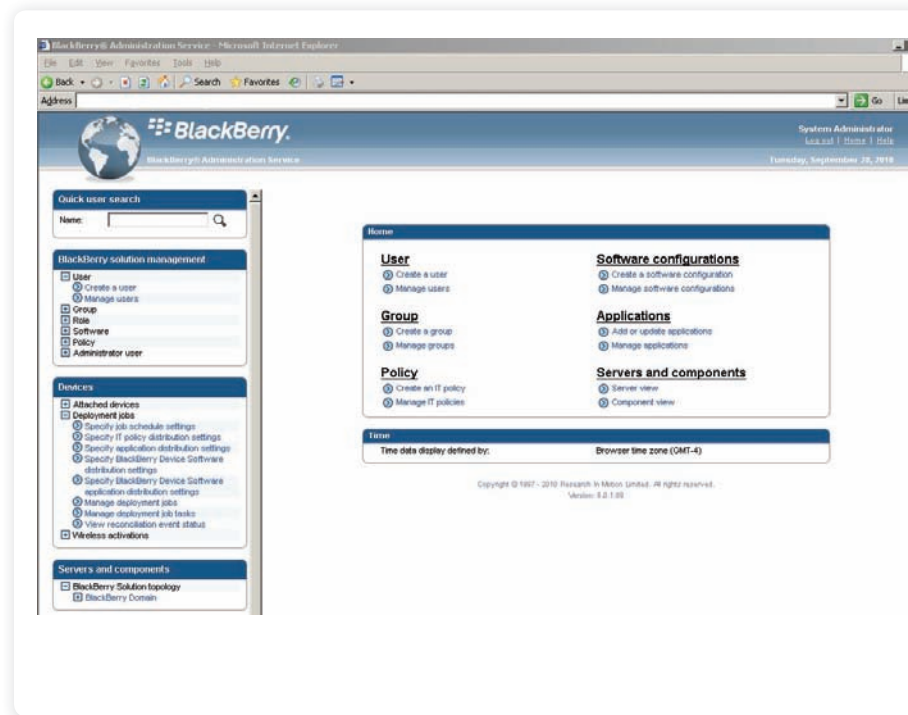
BlackBerry® Administration Service - Microsoft Internet Explorer

File Edit View Favorites Tools Help

Back Search Favorites

Address Go Lin

BlackBerry.

BlackBerry® Administration Service

System Administrator
Log out | Home | Help

Tuesday, September 28, 2010

Quick user search

Name:

BlackBerry solution management

User
Create a user
Manage users
Group
Role
Software
Policy
Administrator user

Devices

Attached devices
Deployment jobs
Specify job schedule settings
Specify IT policy distribution settings
Specify application distribution settings
Specify BlackBerry Device Software distribution settings
Specify BlackBerry Device Software application distribution settings
Manage deployment jobs
Manage deployment job tasks
View reconciliation event status
Wireless activations

Servers and components

BlackBerry Solution topology
BlackBerry Domain

Home

User
Create a user
Manage users

Software configurations
Create a software configuration
Manage software configurations

Group
Create a group
Manage groups

Applications
Add or update applications
Manage applications

Policy
Create an IT policy
Manage IT policies

Servers and components
Server view
Component view

Time

Time data display defined by: Browser time zone (GMT-4)

Copyright © 1997 - 2010 Research In Motion Limited. All rights reserved.
Version: 5.0.1.00